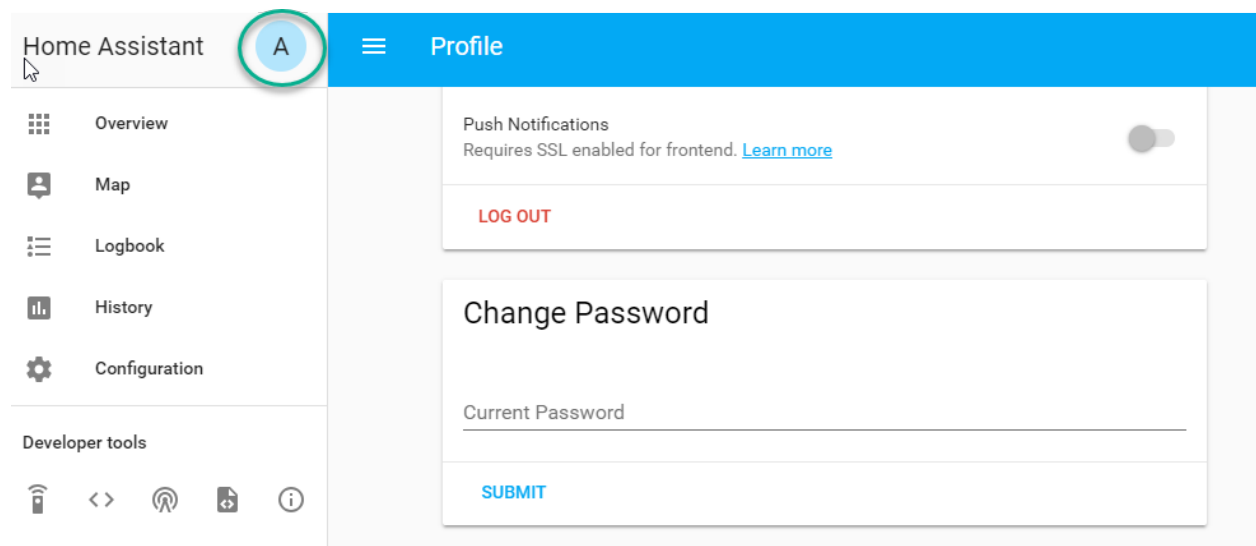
Home Assistant A

Overview

Map

Logbook

History

Configuration

Developer tools

Profile

Push Notifications
Requires SSL enabled for frontend. Learn more

LOG OUT

Change Password

Current Password

SUBMIT